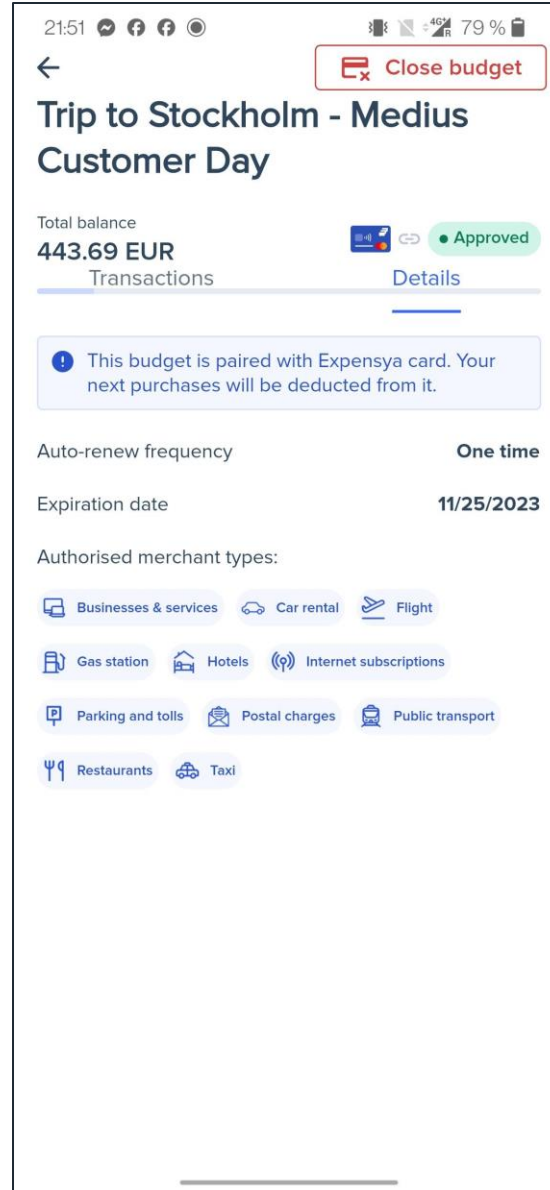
21:51 79 %

Close budget

Trip to Stockholm - Medius Customer Day

Total balance
443.69 EUR

Approved

Transactions Details

This budget is paired with Expensya card. Your next purchases will be deducted from it.

Auto-renew frequency One time

Expiration date 11/25/2023

Authorised merchant types:

Businesses & services Car rental Flight

Gas station Hotels Internet subscriptions

Parking and tolls Postal charges Public transport

Restaurants Taxi